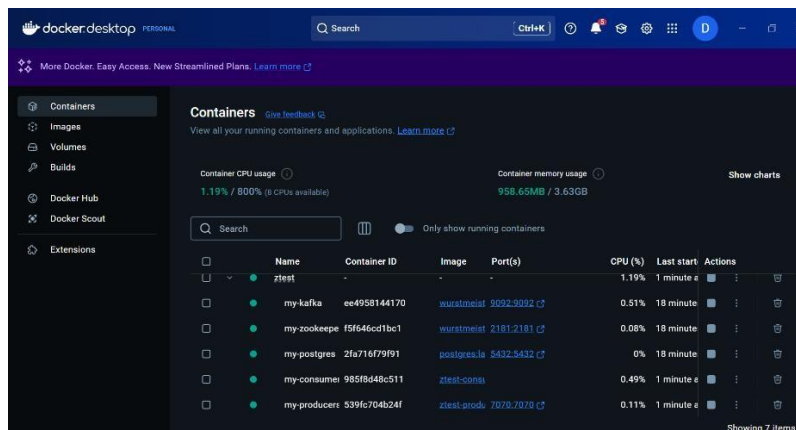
docker.desktop PERSONAL

Search Ctrl+K

D

More Docker. Easy Access. New Streamlined Plans. Learn more

Containers
Images
Volumes
Builds
Docker Hub
Docker Scout
Extensions

Containers Give feedback
View all your running containers and applications. Learn more

Container CPU usage
1.19% / 800% (8 CPUs available)

Container memory usage
958.65MB / 3.63GB

Show charts

Search

Only show running containers

| | Name | Container ID | Image | Port(s) | CPU (%) | Last starte | Actions |
|---|---|---|---|---|---|---|---|
| | ztest | - | - | - | 1.19% | 1 minute a | |
| | my-kafka | ee4958144170 | wurstmeist | 9092:9092 | 0.51% | 18 minute | |
| | my-zookeepe | f5f646cd1bc1 | wurstmeist | 2181:2181 | 0.08% | 18 minute | |
| | my-postgres | 2fa716f79f91 | postgres:la | 5432:5432 | 0% | 18 minute | |
| | my-consumer | 985f8d48c511 | ztest-consu | | 0.49% | 1 minute a | |
| | my-producers | 539fc704b24f | ztest-produ | 7070:7070 | 0.11% | 1 minute a | |

Showing 7 items